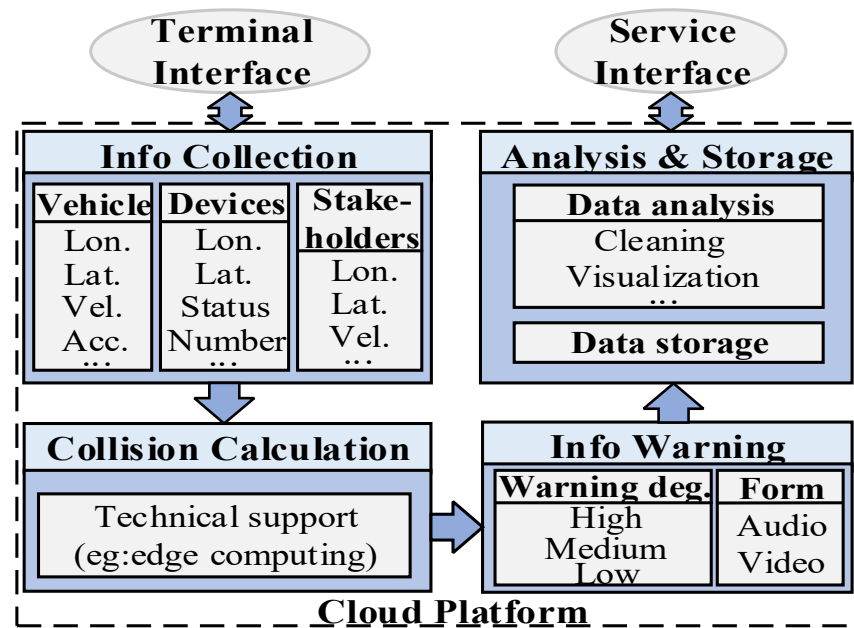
Terminal Interface

Service Interface

Info Collection

Vehicle
Lon.
Lat.
Vel.
Acc.
...

Devices
Lon.
Lat.
Status
Number
...

Stakeholders
Lon.
Lat.
Vel.
...

Analysis & Storage

Data analysis
Cleaning
Visualization
...

Data storage

Collision Calculation

Technical support (eg:edge computing)

Info Warning

Warning deg.
High
Medium
Low

Form
Audio
Video

Cloud Platform